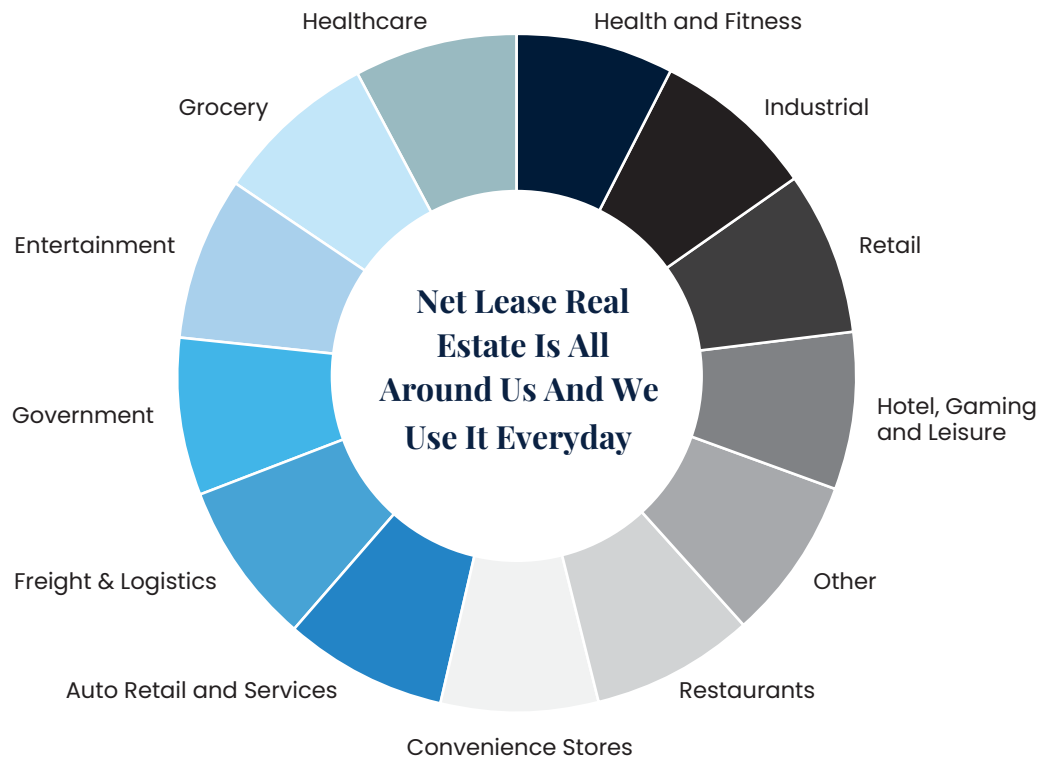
Net Lease Real Estate Is All Around Us And We Use It Everyday

Health and Fitness

Industrial

Retail

Hotel, Gaming and Leisure

Other

Restaurants

Convenience Stores

Auto Retail and Services

Freight & Logistics

Government

Entertainment

Grocery

Healthcare